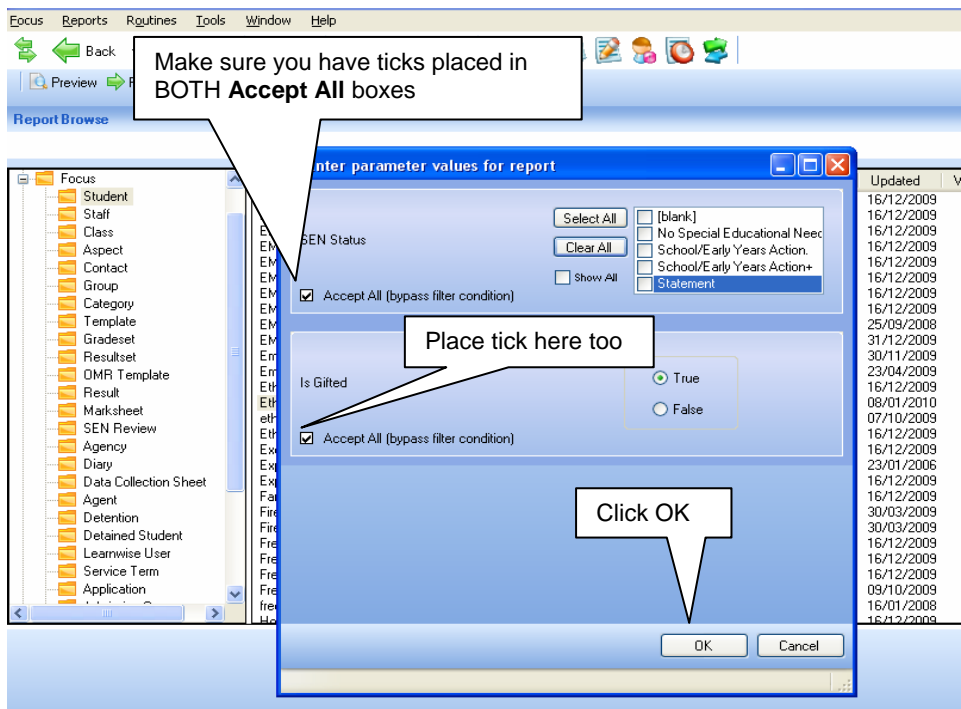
Focus Reports Routines Tools Window Help

Back

Preview

Report Browse

Make sure you have ticks placed in BOTH **Accept All** boxes

nter parameter values for report

SEN Status

Select All

Clear All

Show All

[blank]
No Special Educational Neec
School/Early Years Action.
School/Early Years Action+
Statement

Accept All (bypass filter condition)

Place tick here too

Is Gifted

True

False

Accept All (bypass filter condition)

Click OK

OK

Cancel

Focus
Student
Staff
Class
Aspect
Contact
Group
Category
Template
Gradeset
Resultset
OMR Template
Result
Marksheet
SEN Review
Agency
Diary
Data Collection Sheet
Agent
Detention
Detained Student
Learnwise User
Service Term
Application

Updated
16/12/2009
16/12/2009
16/12/2009
16/12/2009
16/12/2009
16/12/2009
16/12/2009
16/12/2009
25/09/2008
31/12/2009
30/11/2009
23/04/2009
16/12/2009
08/01/2010
07/10/2009
16/12/2009
16/12/2009
23/01/2006
16/12/2009
16/12/2009
30/03/2009
30/03/2009
16/12/2009
16/12/2009
16/12/2009
09/10/2009
16/01/2008